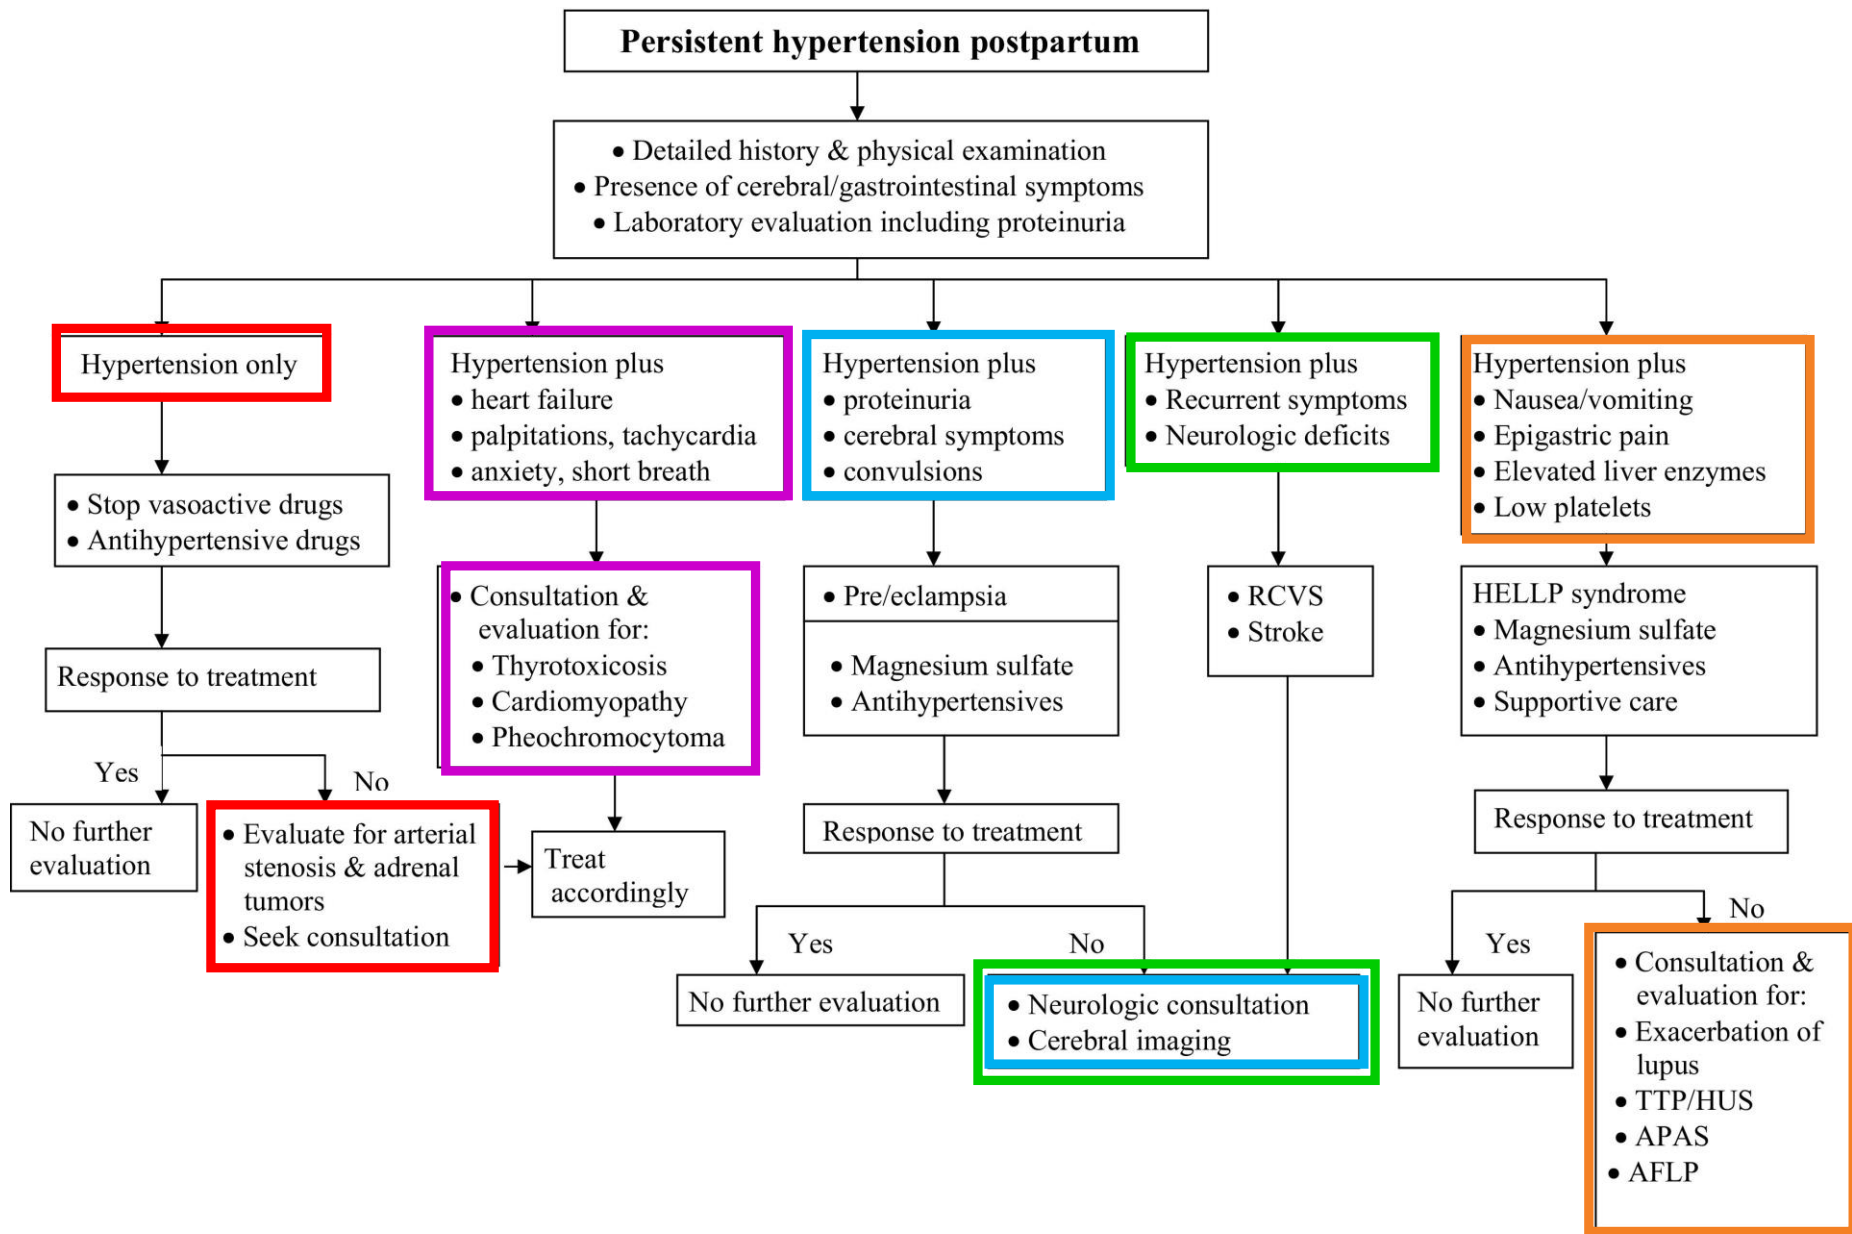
Persistent hypertension postpartum

• Detailed history & physical examination
• Presence of cerebral/gastrointestinal symptoms
• Laboratory evaluation including proteinuria

Hypertension only

• Stop vasoactive drugs
• Antihypertensive drugs

Response to treatment

Yes

No further evaluation

No

• Evaluate for arterial stenosis & adrenal tumors
• Seek consultation

Hypertension plus
• heart failure
• palpitations, tachycardia
• anxiety, short breath

• Consultation & evaluation for:
• Thyrotoxicosis
• Cardiomyopathy
• Pheochromocytoma

Treat accordingly

Hypertension plus
• proteinuria
• cerebral symptoms
• convulsions

• Pre/eclampsia

• Magnesium sulfate
• Antihypertensives

Response to treatment

Yes

No further evaluation

No

• Neurologic consultation
• Cerebral imaging

Hypertension plus
• Recurrent symptoms
• Neurologic deficits

• RCVS
• Stroke

Hypertension plus
• Nausea/vomiting
• Epigastric pain
• Elevated liver enzymes
• Low platelets

HELLP syndrome
• Magnesium sulfate
• Antihypertensives
• Supportive care

Response to treatment

Yes

No further evaluation

No

• Consultation & evaluation for:
• Exacerbation of lupus
• TTP/HUS
• APAS
• AFLP